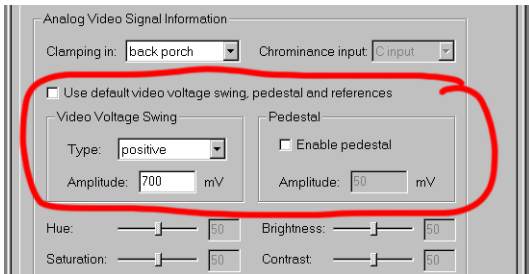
Analog Video Signal Information

Clamping in: back porch

Chrominance input: C input

Use default video voltage swing, pedestal and references

Video Voltage Swing

Type: positive

Amplitude: 700 mV

Pedestal

Enable pedestal

Amplitude: 50 mV

Hue: 50

Brightness: 50

Saturation: 50

Contrast: 50